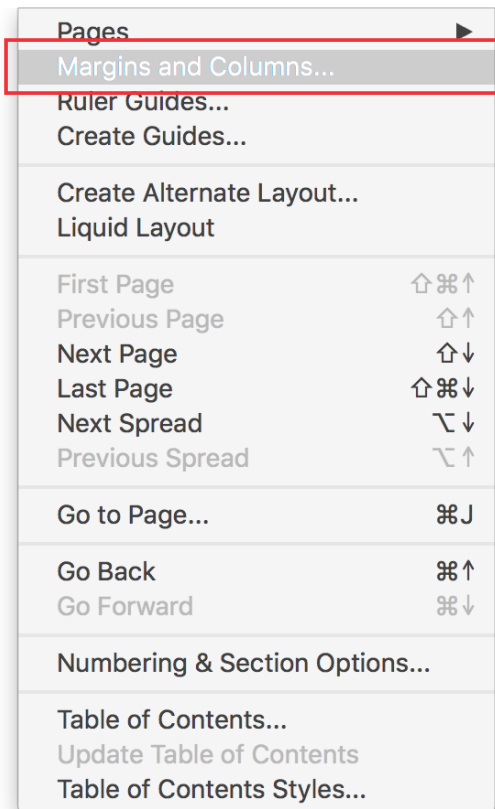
Pages ▶
Margins and Columns...
Ruler Guides...
Create Guides...

Create Alternate Layout...
Liquid Layout

First Page ⇧⌘↑
Previous Page ⇧↑
Next Page ⇧↓
Last Page ⇧⌘↓
Next Spread ⌥↓
Previous Spread ⌥↑

Go to Page... ⌘J

Go Back ⌘↑
Go Forward ⌘↓

Numbering & Section Options...

Table of Contents...
Update Table of Contents
Table of Contents Styles...